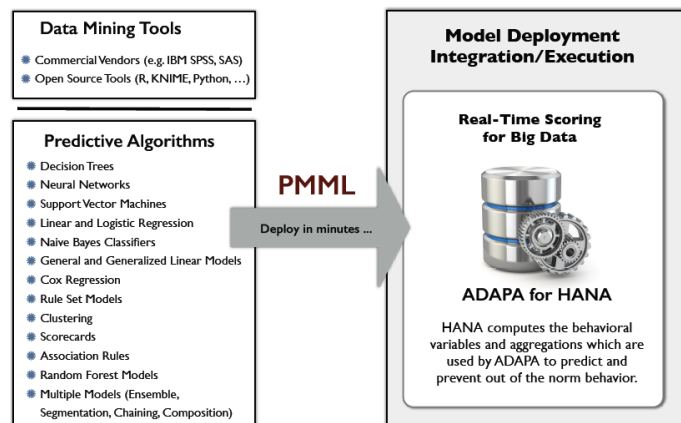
Data Mining Tools

Commercial Vendors (e.g. IBM SPSS, SAS)
Open Source Tools (R, KNIME, Python, …)

Predictive Algorithms

Decision Trees
Neural Networks
Support Vector Machines
Linear and Logistic Regression
Naive Bayes Classifiers
General and Generalized Linear Models
Cox Regression
Rule Set Models
Clustering
Scorecards
Association Rules
Random Forest Models
Multiple Models (Ensemble, Segmentation, Chaining, Composition)

PMML

Deploy in minutes …

Model Deployment Integration/Execution

Real-Time Scoring for Big Data

ADAPA for HANA

HANA computes the behavioral variables and aggregations which are used by ADAPA to predict and prevent out of the norm behavior.